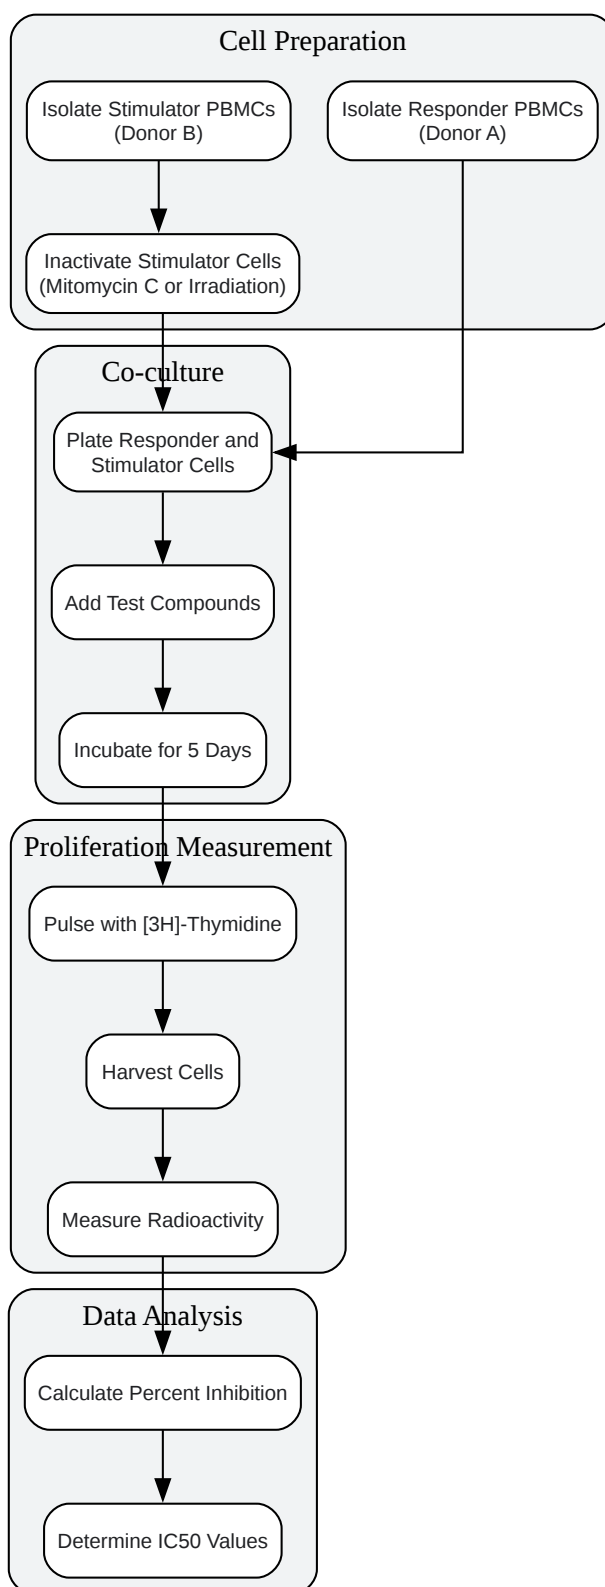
Cell Preparation

Isolate Stimulator PBMCs (Donor B)

Isolate Responder PBMCs (Donor A)

Inactivate Stimulator Cells (Mitomycin C or Irradiation)

Co-culture

Plate Responder and Stimulator Cells

Add Test Compounds

Incubate for 5 Days

Proliferation Measurement

Pulse with [3H]-Thymidine

Harvest Cells

Measure Radioactivity

Data Analysis

Calculate Percent Inhibition

Determine IC50 Values